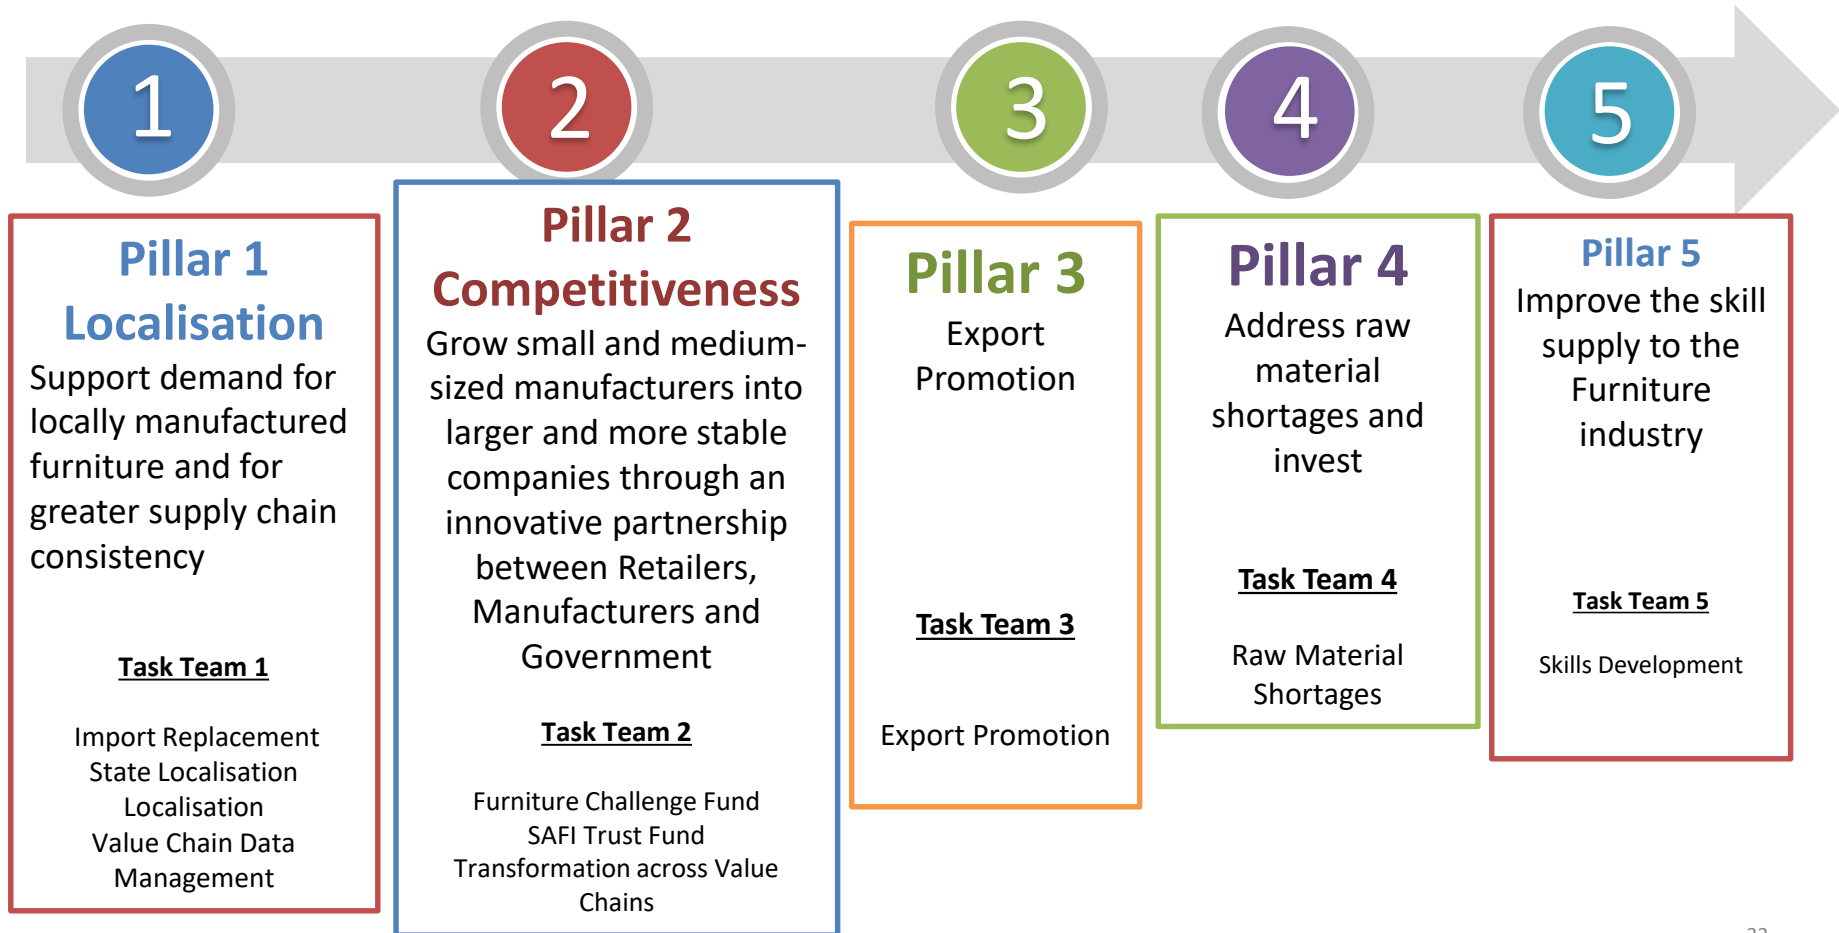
1

2

3

4

5

Pillar 1
Localisation
Support demand for locally manufactured furniture and for greater supply chain consistency

Task Team 1

Import Replacement
State Localisation
Localisation
Value Chain Data Management

Pillar 2
Competitiveness
Grow small and medium-sized manufacturers into larger and more stable companies through an innovative partnership between Retailers, Manufacturers and Government

Task Team 2

Furniture Challenge Fund
SAFI Trust Fund
Transformation across Value Chains

Pillar 3
Export Promotion

Task Team 3

Export Promotion

Pillar 4
Address raw material shortages and invest

Task Team 4

Raw Material Shortages

Pillar 5
Improve the skill supply to the Furniture industry

Task Team 5

Skills Development

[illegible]